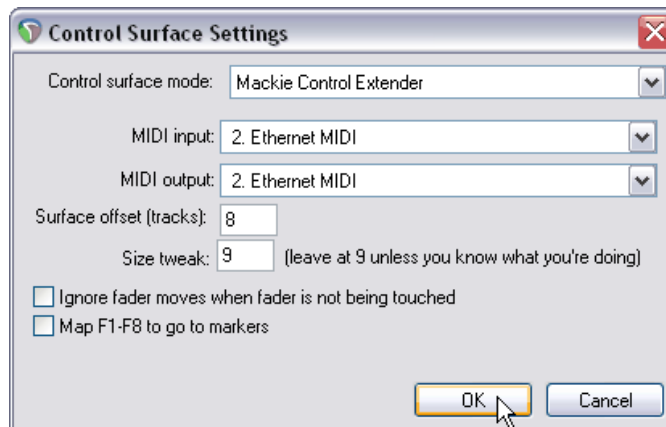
Control Surface Settings

Control surface mode: Mackie Control Extender

MIDI input: 2. Ethernet MIDI

MIDI output: 2. Ethernet MIDI

Surface offset (tracks): 8

Size tweak: 9 (leave at 9 unless you know what you're doing)

Ignore fader moves when fader is not being touched

Map F1-F8 to go to markers

OK

Cancel